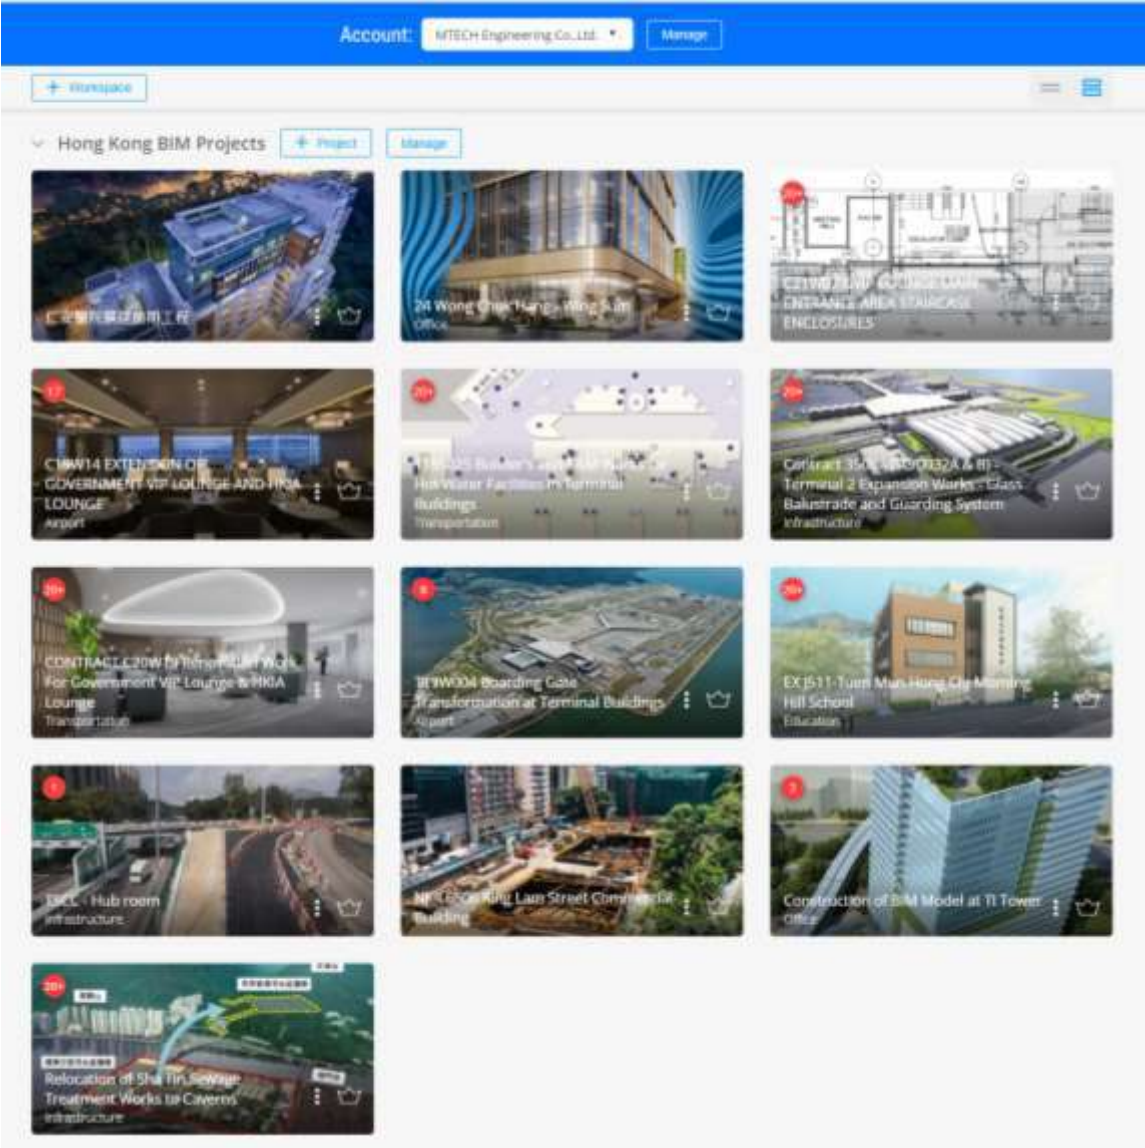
Account: MTECH Engineering Co.,Ltd. Manage

+ Workspace

Hong Kong BIM Projects + Project Manage

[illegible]

24 Wong Chuk Hang - Wing Sun
Office

20+
C21W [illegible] ENTRANCE AREA STAIRCASE ENCLOSURES

17
C19W14 EXTENSION OF GOVERNMENT VIP LOUNGE AND HKIA LOUNGE
Airport

20+
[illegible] Hot Water Facilities in Terminal Buildings
Transportation

20+
Contract 3505 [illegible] Terminal 2 Expansion Works - Glass Balustrade and Guarding System
Infrastructure

20+
CONTRACT C20W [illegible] Work For Government VIP Lounge & HKIA Lounge
Transportation

8
T1 W004 Boarding Gate Transformation at Terminal Buildings
Airport

20+
EX J511 Tuen Mun Hong Chi Morning Hill School
Education

1
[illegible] - Hub room
Infrastructure

NP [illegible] King Lam Street Commercial Building

2
Construction of BIM Model at TI Tower
Office

20+
Relocation of Sha Tin Sewage Treatment Works to Caverns
Infrastructure